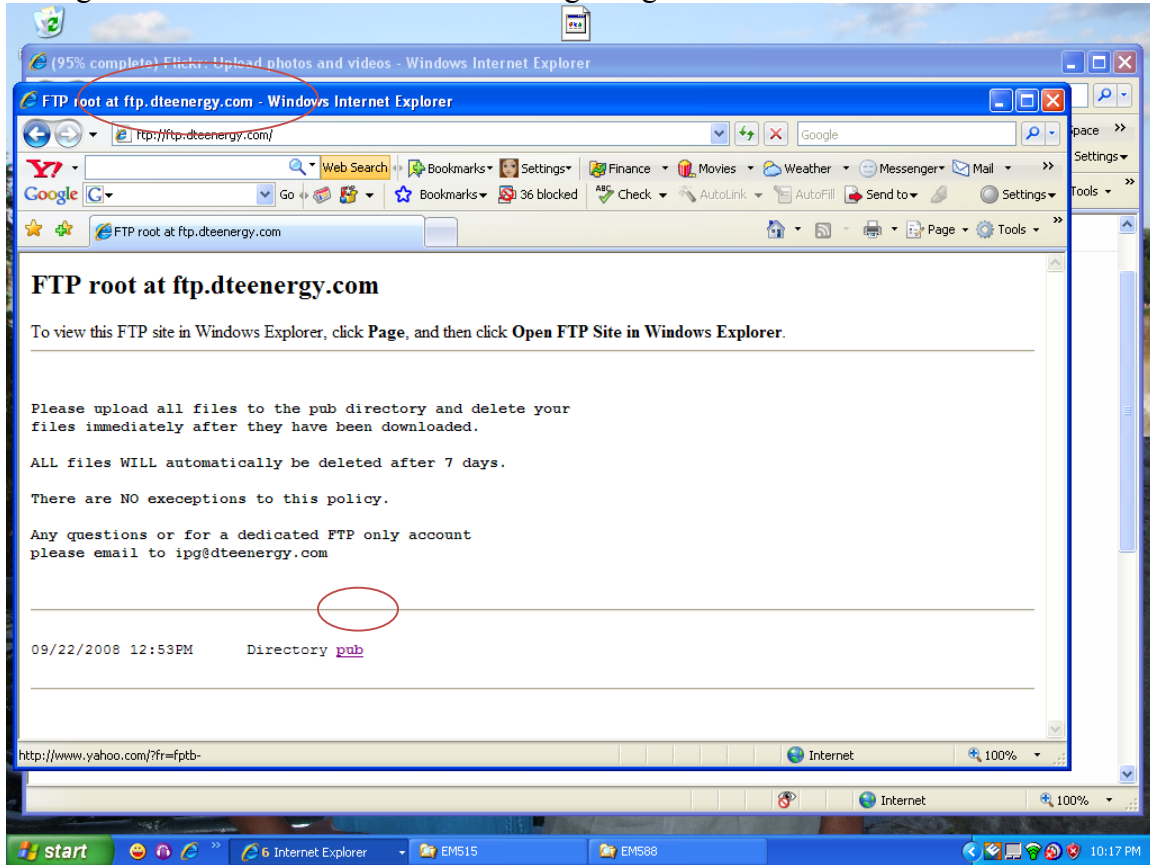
(95% complete) Flickr: Upload photos and videos - Windows Internet Explorer

FTP root at ftp.dteenergy.com - Windows Internet Explorer

ftp://ftp.dteenergy.com/

Google

Web Search Bookmarks Settings Finance Movies Weather Messenger Mail

Google G Go Bookmarks 36 blocked Check AutoLink AutoFill Send to Settings

FTP root at ftp.dteenergy.com

Page Tools

Space Settings Tools

# FTP root at ftp.dteenergy.com

To view this FTP site in Windows Explorer, click **Page**, and then click **Open FTP Site in Windows Explorer**.

Please upload all files to the pub directory and delete your files immediately after they have been downloaded.

ALL files WILL automatically be deleted after 7 days.

There are NO execeptions to this policy.

Any questions or for a dedicated FTP only account please email to ipg@dteenergy.com

09/22/2008 12:53PM Directory pub

http://www.yahoo.com/?fr=fptb-

Internet 100%

Internet 100%

start 6 Internet Explorer EM515 EM588 10:17 PM